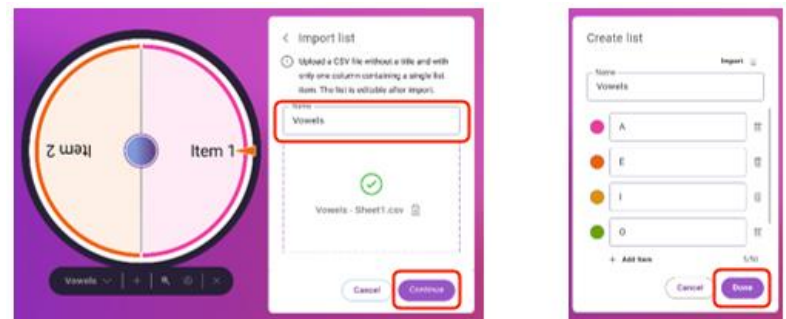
Item 2

Item 1

Vowels

Import list

Upload a CSV file without a title and with only one column containing a single list item. The list is editable after import.

Name

Vowels

Vowels - Sheet1.csv

Cancel

Continue

Create list

Import

Name

Vowels

A

E

I

O

+ Add item

5/50

Cancel

Done